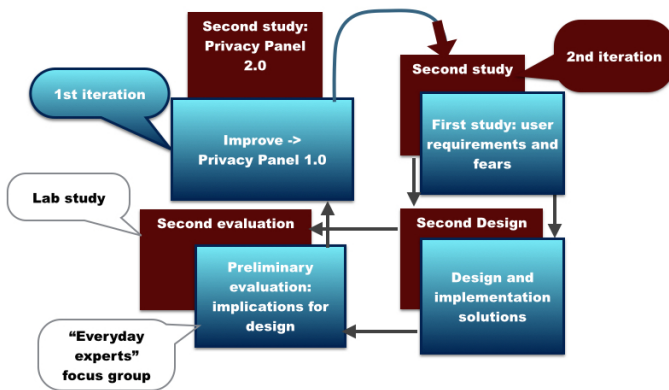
Second study: Privacy Panel 2.0

1st iteration

Improve -> Privacy Panel 1.0

Second study

2nd iteration

First study: user requirements and fears

Lab study

Second evaluation

Second Design

Preliminary evaluation: implications for design

Design and implementation solutions

“Everyday experts” focus group